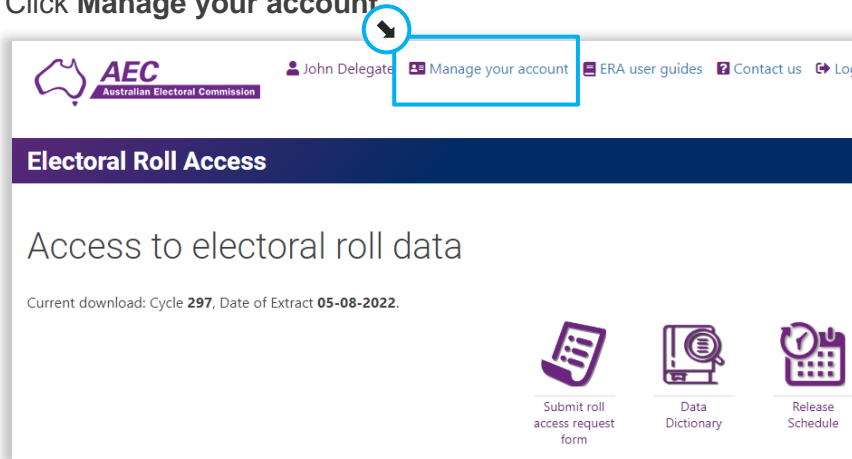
Click **Manage your account**

AEC
Australian Electoral Commission

John Delegate Manage your account ERA user guides Contact us Lo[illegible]

Electoral Roll Access

Access to electoral roll data

Current download: Cycle **297**, Date of Extract **05-08-2022**.

Submit roll access request form

Data Dictionary

Release Schedule